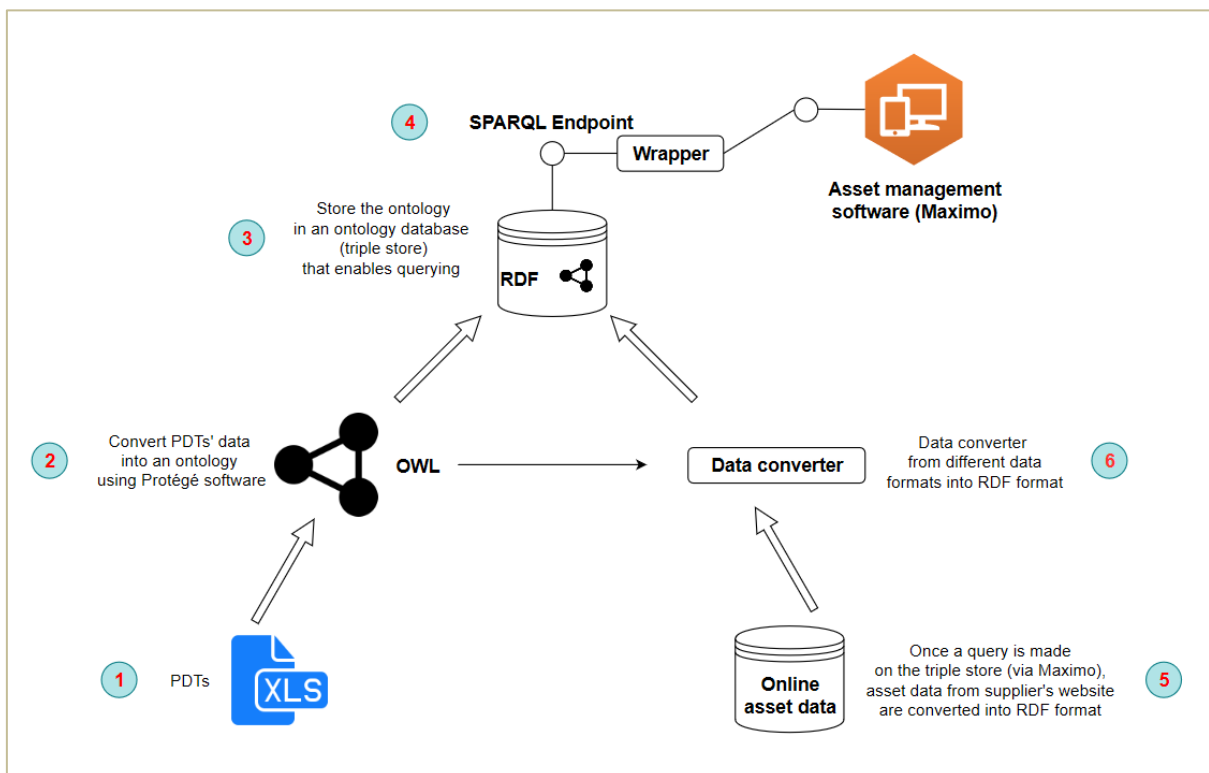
4
SPARQL Endpoint

Wrapper

Asset management software (Maximo)

3
Store the ontology in an ontology database (triple store) that enables querying

RDF

2
Convert PDTs' data into an ontology using Protégé software

OWL

Data converter

Data converter from different data formats into RDF format
6

1
PDTs
XLS

Online asset data

Once a query is made on the triple store (via Maximo), asset data from supplier's website are converted into RDF format
5